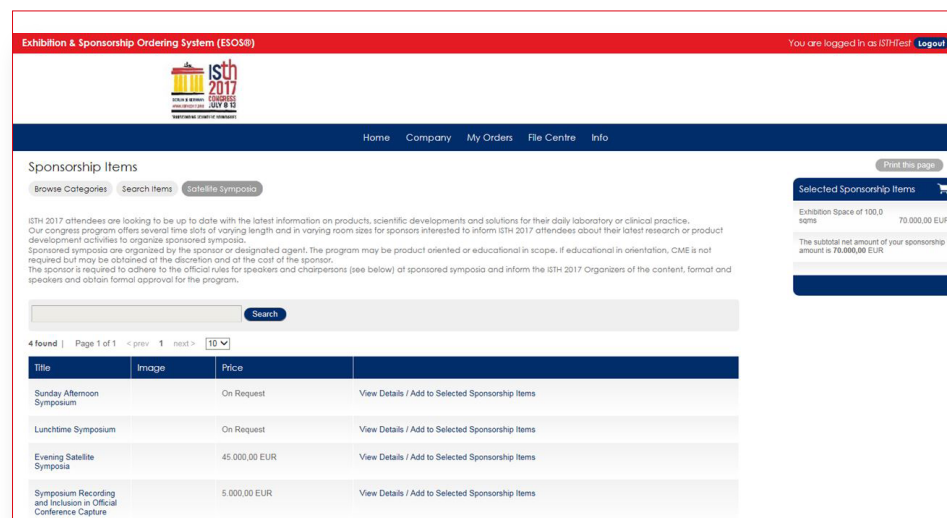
Exhibition & Sponsorship Ordering System (ESOS®)

You are logged in as ISTHTest Logout

isth 2017 CONGRESS BERLIN GERMANY JULY 8-13 www.isth2017.org

Home Company My Orders File Centre Info

Sponsorship Items

Browse Categories Search Items Satellite Symposia

Print this page

ISTH 2017 attendees are looking to be up to date with the latest information on products, scientific developments and solutions for their daily laboratory or clinical practice.
Our congress program offers several time slots of varying length and in varying room sizes for sponsors interested to inform ISTH 2017 attendees about their latest research or product development activities to organize sponsored symposia.
Sponsored symposia are organized by the sponsor or designated agent. The program may be product oriented or educational in scope. If educational in orientation, CME is not required but may be obtained at the discretion and at the cost of the sponsor.
The sponsor is required to adhere to the official rules for speakers and chairpersons (see below) at sponsored symposia and inform the ISTH 2017 Organizers of the content, format and speakers and obtain formal approval for the program.

Search

4 found | Page 1 of 1 < prev 1 next > 10

| Title | Image | Price | |
|---|---|---|---|
| Sunday Afternoon Symposium | | On Request | View Details / Add to Selected Sponsorship Items |
| Lunchtime Symposium | | On Request | View Details / Add to Selected Sponsorship Items |
| Evening Satellite Symposia | | 45.000,00 EUR | View Details / Add to Selected Sponsorship Items |
| Symposium Recording and Inclusion in Official Conference Capture | | 5.000,00 EUR | View Details / Add to Selected Sponsorship Items |

Selected Sponsorship Items

Exhibition Space of 100,0 sqms 70.000,00 EUR

The subtotal net amount of your sponsorship amount is 70.000,00 EUR